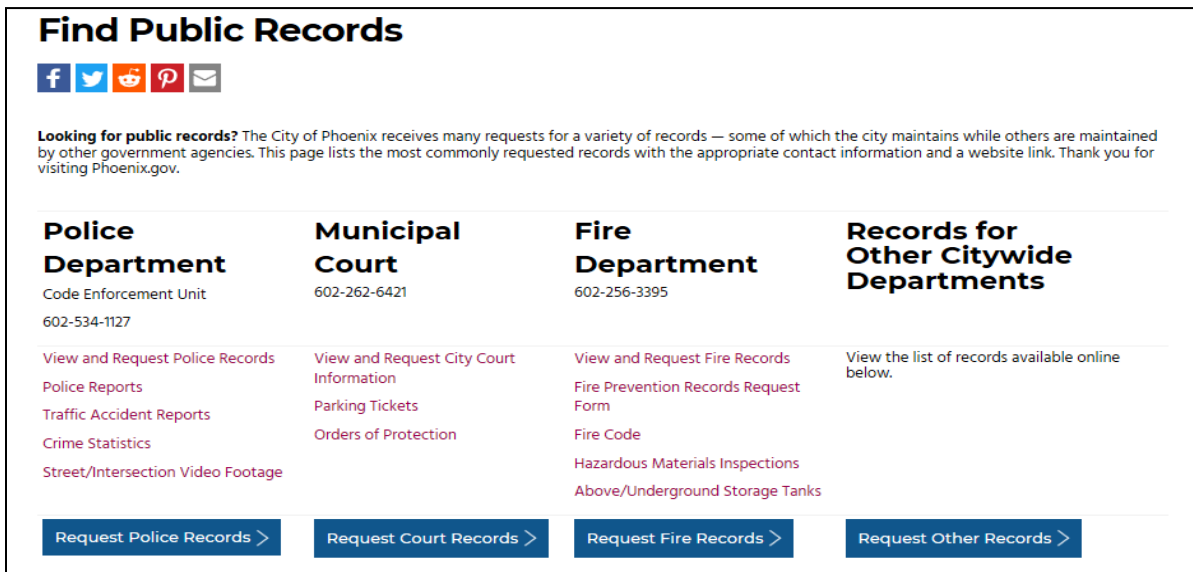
Find Public Records

**Looking for public records?** The City of Phoenix receives many requests for a variety of records — some of which the city maintains while others are maintained by other government agencies. This page lists the most commonly requested records with the appropriate contact information and a website link. Thank you for visiting Phoenix.gov.

Police Department
Code Enforcement Unit
602-534-1127

View and Request Police Records
Police Reports
Traffic Accident Reports
Crime Statistics
Street/Intersection Video Footage

Request Police Records >

Municipal Court
602-262-6421

View and Request City Court Information
Parking Tickets
Orders of Protection

Request Court Records >

Fire Department
602-256-3395

View and Request Fire Records
Fire Prevention Records Request Form
Fire Code
Hazardous Materials Inspections
Above/Underground Storage Tanks

Request Fire Records >

Records for Other Citywide Departments

View the list of records available online below.

Request Other Records >